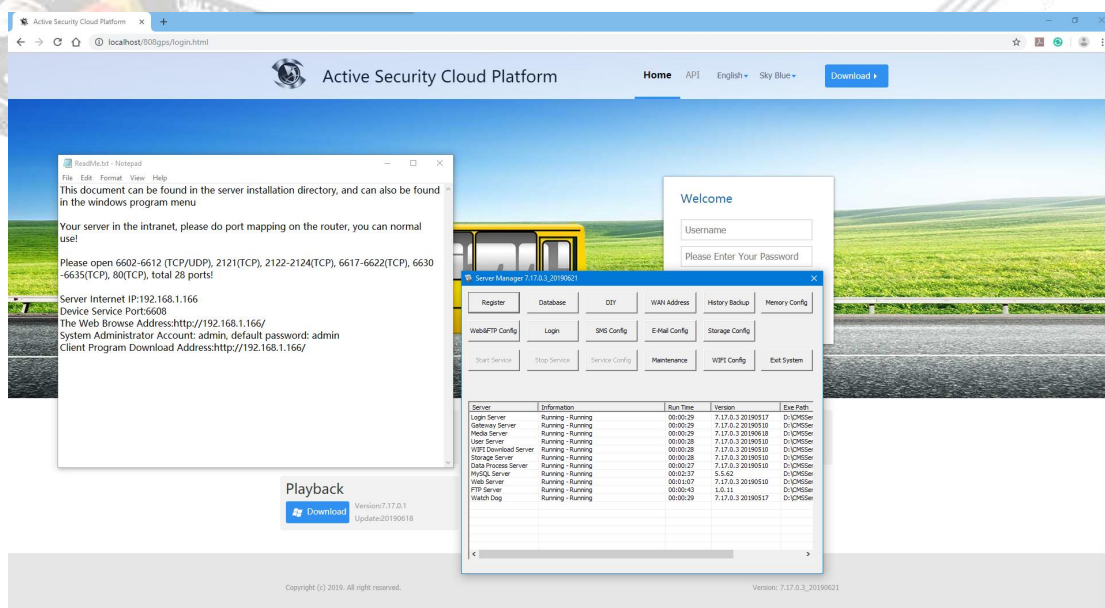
Active Security Cloud Platform ×

localhost/808gps/login.html

Active Security Cloud Platform

Home API English Sky Blue Download

ReadMe.txt - Notepad

File Edit Format View Help

This document can be found in the server installation directory, and can also be found in the windows program menu

Your server in the intranet, please do port mapping on the router, you can normal use!

Please open 6602-6612 (TCP/UDP), 2121(TCP), 2122-2124(TCP), 6617-6622(TCP), 6630-6635(TCP), 80(TCP), total 28 ports!

Server Internet IP:192.168.1.166
Device Service Port:6608
The Web Browse Address:http://192.168.1.166/
System Administrator Account: admin, default password: admin
Client Program Download Address:http://192.168.1.166/

Welcome

Username

Please Enter Your Password

Server Manager 7.17.0.3_20190621

Register Database DIY WAN Address History Backup Memory Config

Web&FTP Config Login SMS Config E-Mail Config Storage Config

Start Service Stop Service Service Config Maintenance WIFI Config Exit System

| Server | Information | Run Time | Version | Exe Path |
|---|---|---|---|---|
| Login Server | Running - Running | 00:00:29 | 7.17.0.3 20190517 | D:\CMSSer |
| Gateway Server | Running - Running | 00:00:29 | 7.17.0.2 20190510 | D:\CMSSer |
| Media Server | Running - Running | 00:00:29 | 7.17.0.3 20190618 | D:\CMSSer |
| User Server | Running - Running | 00:00:28 | 7.17.0.3 20190510 | D:\CMSSer |
| WIFI Download Server | Running - Running | 00:00:28 | 7.17.0.3 20190510 | D:\CMSSer |
| Storage Server | Running - Running | 00:00:28 | 7.17.0.3 20190510 | D:\CMSSer |
| Data Process Server | Running - Running | 00:00:27 | 7.17.0.3 20190510 | D:\CMSSer |
| MySQL Server | Running - Running | 00:02:37 | 5.5.62 | D:\CMSSer |
| Web Server | Running - Running | 00:01:07 | 7.17.0.3 20190510 | D:\CMSSer |
| FTP Server | Running - Running | 00:00:43 | 1.0.11 | D:\CMSSer |
| Watch Dog | Running - Running | 00:00:29 | 7.17.0.3 20190517 | D:\CMSSer |

Playback

Download Version:7.17.0.1 Update:20190618

Copyright (c) 2019. All right reserved.

Version: 7.17.0.3_20190621